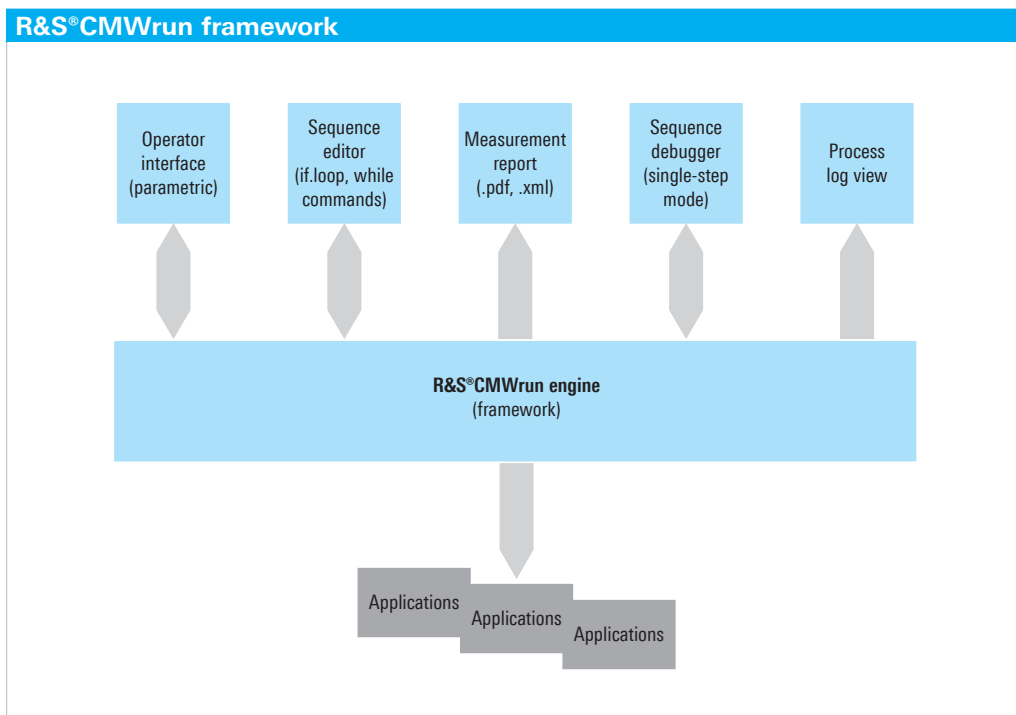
R&S®CMWrun framework

Operator interface (parametric)

Sequence editor (if.loop, while commands)

Measurement report (.pdf, .xml)

Sequence debugger (single-step mode)

Process log view

R&S®CMWrun engine (framework)

Applications

Applications

Applications